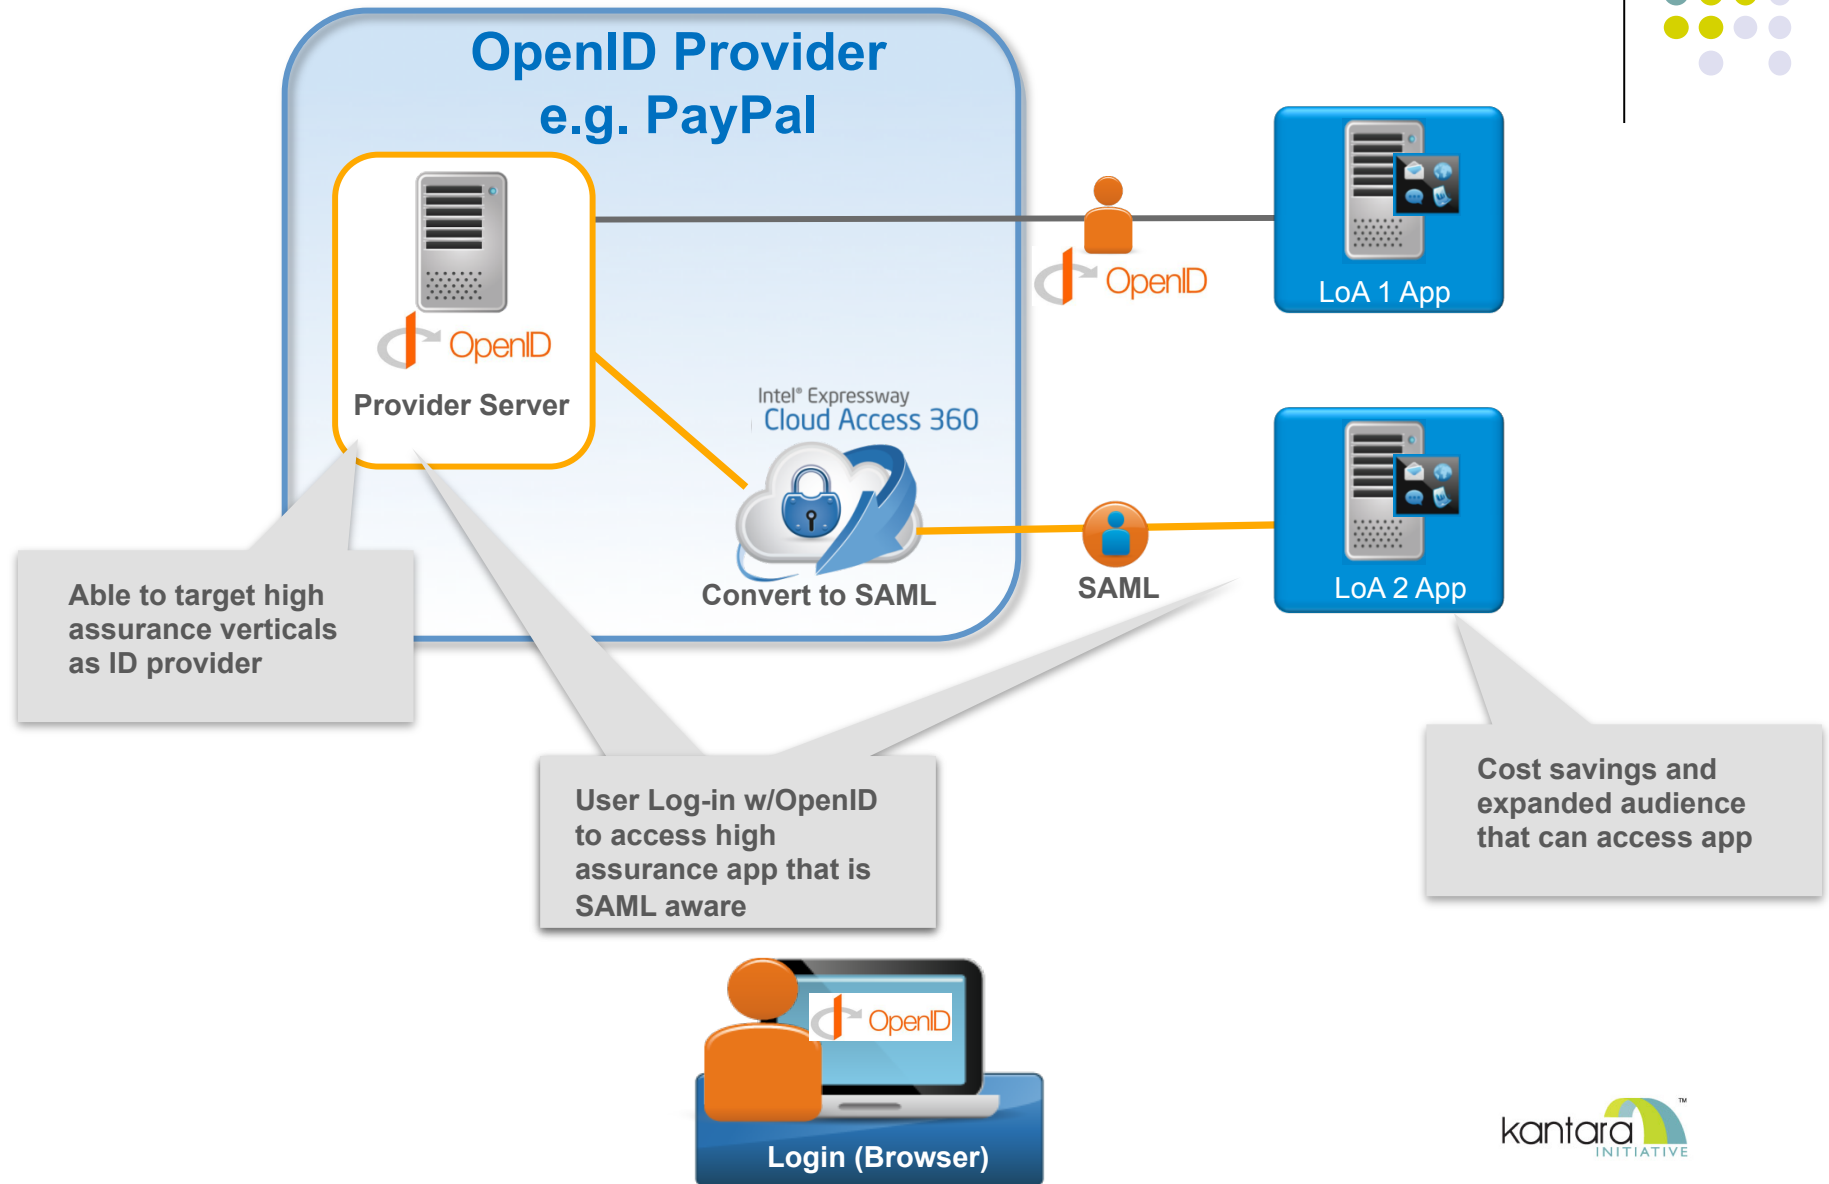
OpenID Provider
e.g. PayPal

OpenID

Provider Server

OpenID

LoA 1 App

Intel® Expressway
Cloud Access 360

Convert to SAML

SAML

LoA 2 App

Able to target high assurance verticals as ID provider

User Log-in w/OpenID to access high assurance app that is SAML aware

Cost savings and expanded audience that can access app

OpenID

Login (Browser)

kantara INITIATIVE ™